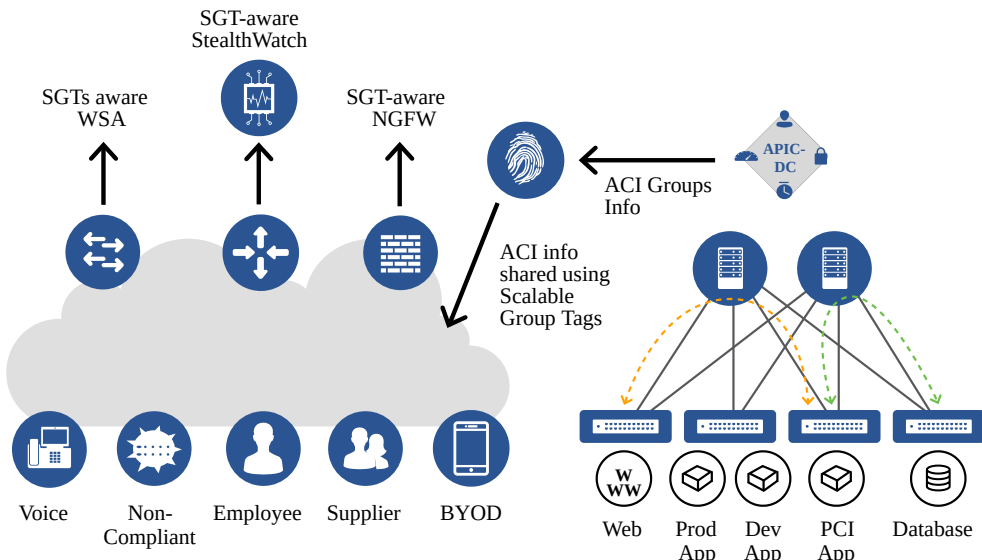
SGT-aware StealthWatch

SGTs aware WSA

SGT-aware NGFW

APIC-DC

ACI Groups Info

ACI info shared using Scalable Group Tags

W WW

Voice

Non-Compliant

Employee

Supplier

BYOD

Web

Prod App

Dev App

PCI App

Database